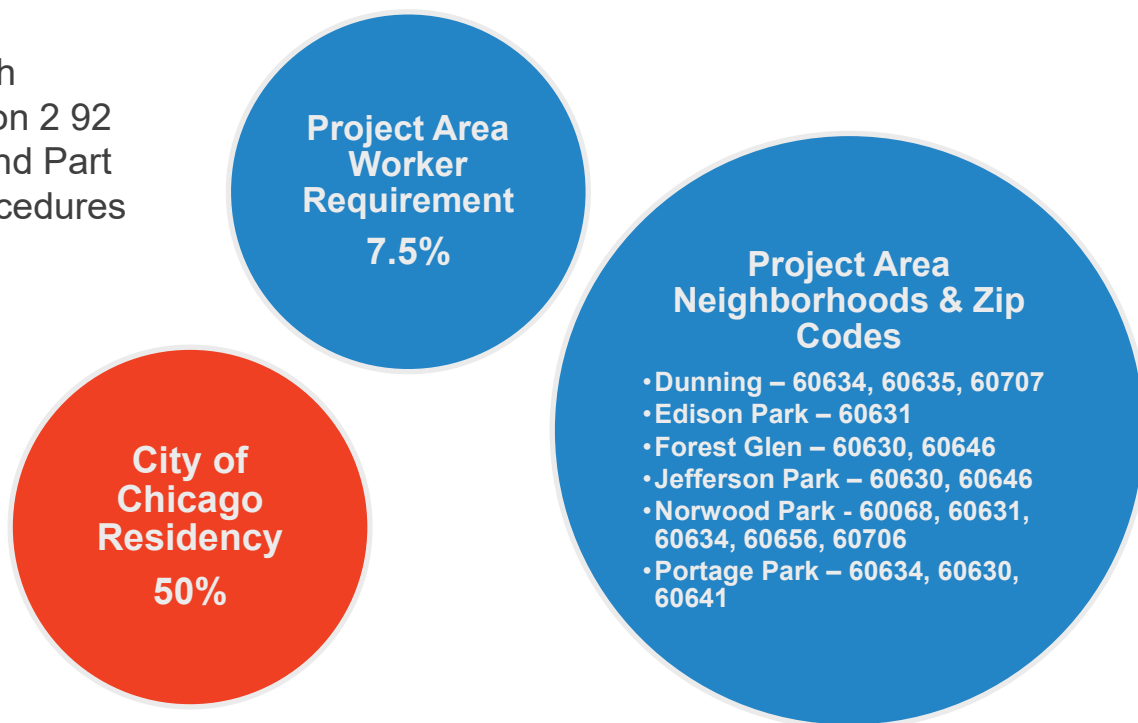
h
on 2 92
nd Part
cedures

Project Area Worker Requirement

7.5%

Project Area Neighborhoods & Zip Codes

• Dunning – 60634, 60635, 60707
• Edison Park – 60631
• Forest Glen – 60630, 60646
• Jefferson Park – 60630, 60646
• Norwood Park - 60068, 60631, 60634, 60656, 60706
• Portage Park – 60634, 60630, 60641

City of Chicago Residency

50%